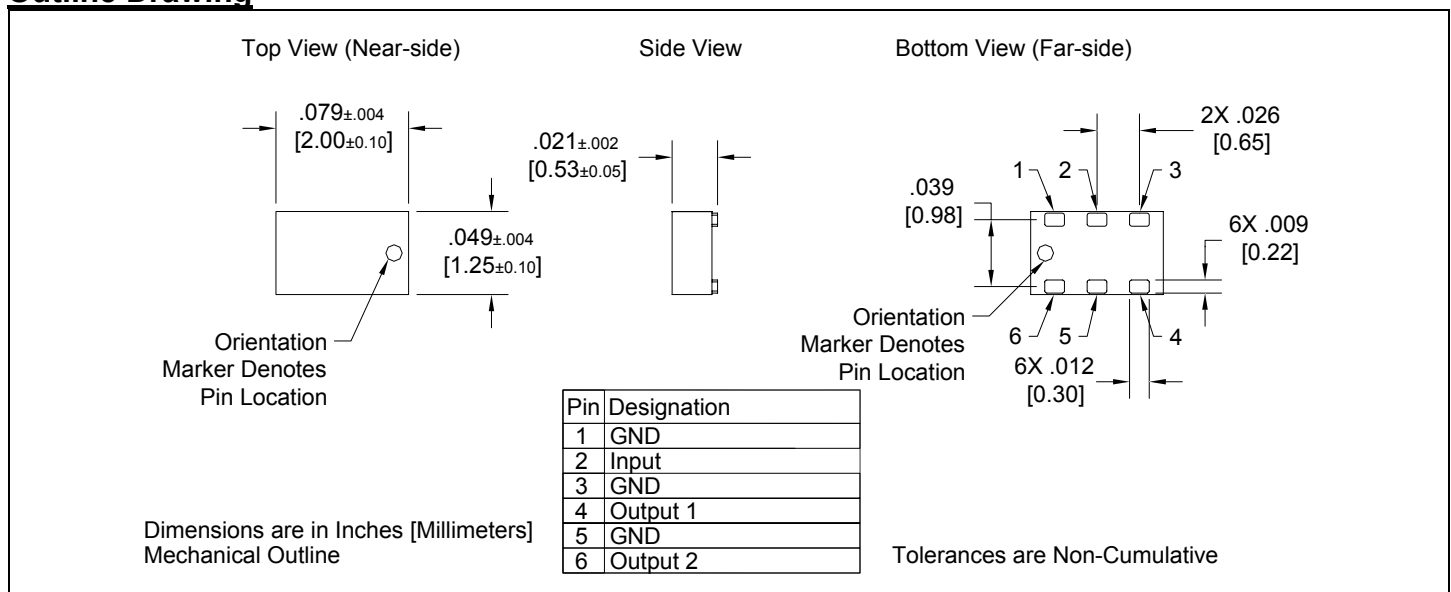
Outline Drawing

Top View (Near-side)

Side View

Bottom View (Far-side)

.079±.004
[2.00±0.10]

.049±.004
[1.25±0.10]

Orientation
Marker Denotes
Pin Location

.021±.002
[0.53±0.05]

2X .026
[0.65]

1 2 3

.039
[0.98]

6X .009
[0.22]

Orientation
Marker Denotes
Pin Location

6 5 4

6X .012
[0.30]

| Pin | Designation |
|---|---|
| 1 | GND |
| 2 | Input |
| 3 | GND |
| 4 | Output 1 |
| 5 | GND |
| 6 | Output 2 |

Dimensions are in Inches [Millimeters]
Mechanical Outline

Tolerances are Non-Cumulative